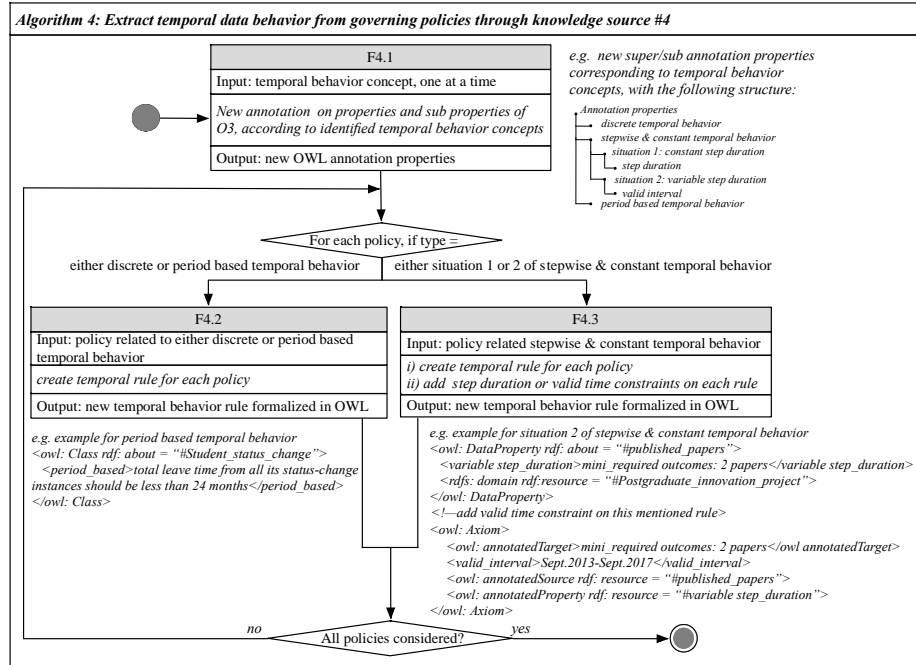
Algorithm 4: Extract temporal data behavior from governing policies through knowledge source #4

F4.1

Input: temporal behavior concept, one at a time

New annotation on properties and sub properties of O3, according to identified temporal behavior concepts

Output: new OWL annotation properties

e.g. new super/sub annotation properties corresponding to temporal behavior concepts, with the following structure:

Annotation properties
discrete temporal behavior
stepwise & constant temporal behavior
situation 1: constant step duration
step duration
situation 2: variable step duration
valid interval
period based temporal behavior

For each policy, if type =

either discrete or period based temporal behavior

either situation 1 or 2 of stepwise & constant temporal behavior

F4.2

Input: policy related to either discrete or period based temporal behavior

create temporal rule for each policy

Output: new temporal behavior rule formalized in OWL

F4.3

Input: policy related stepwise & constant temporal behavior

i) create temporal rule for each policy
ii) add step duration or valid time constraints on each rule

Output: new temporal behavior rule formalized in OWL

e.g. example for period based temporal behavior
<owl: Class rdf: about = "#Student_status_change">
<period_based>total leave time from all its status-change instances should be less than 24 months</period_based>
</owl: Class>

e.g. example for situation 2 of stepwise & constant temporal behavior
<owl: DataProperty rdf: about = "#published_papers">
<variable step_duration>mini_required outcomes: 2 papers</variable step_duration>
<rdfs: domain rdf:resource = "#Postgraduate_innovation_project">
</owl: DataProperty>
<!—add valid time constraint on this mentioned rule>
<owl: Axiom>
<owl: annotatedTarget>mini_required outcomes: 2 papers</owl annotatedTarget>
<valid_interval>Sept.2013-Sept.2017</valid_interval>
<owl: annotatedSource rdf: resource = "#published_papers">
<owl: annotatedProperty rdf: resource = "#variable step_duration">
</owl: Axiom>

no

All policies considered?

yes